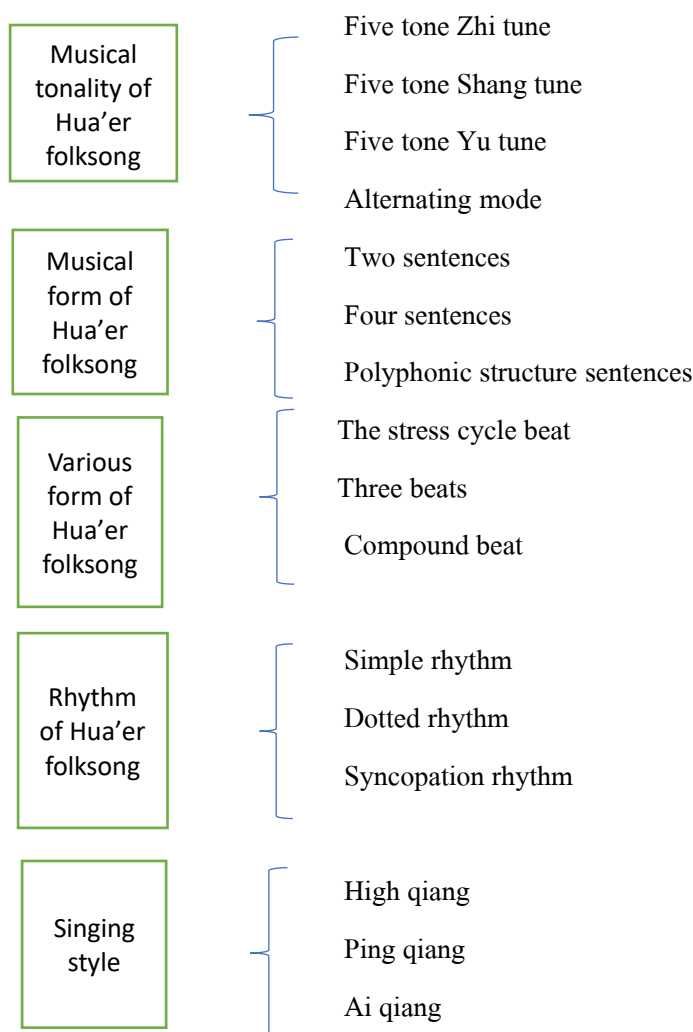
Musical tonality of Hua’er folksong

Five tone Zhi tune
Five tone Shang tune
Five tone Yu tune
Alternating mode

Musical form of Hua’er folksong

Two sentences
Four sentences
Polyphonic structure sentences

Various form of Hua’er folksong

The stress cycle beat
Three beats
Compound beat

Rhythm of Hua’er folksong

Simple rhythm
Dotted rhythm
Syncopation rhythm

Singing style

High qiang
Ping qiang
Ai qiang